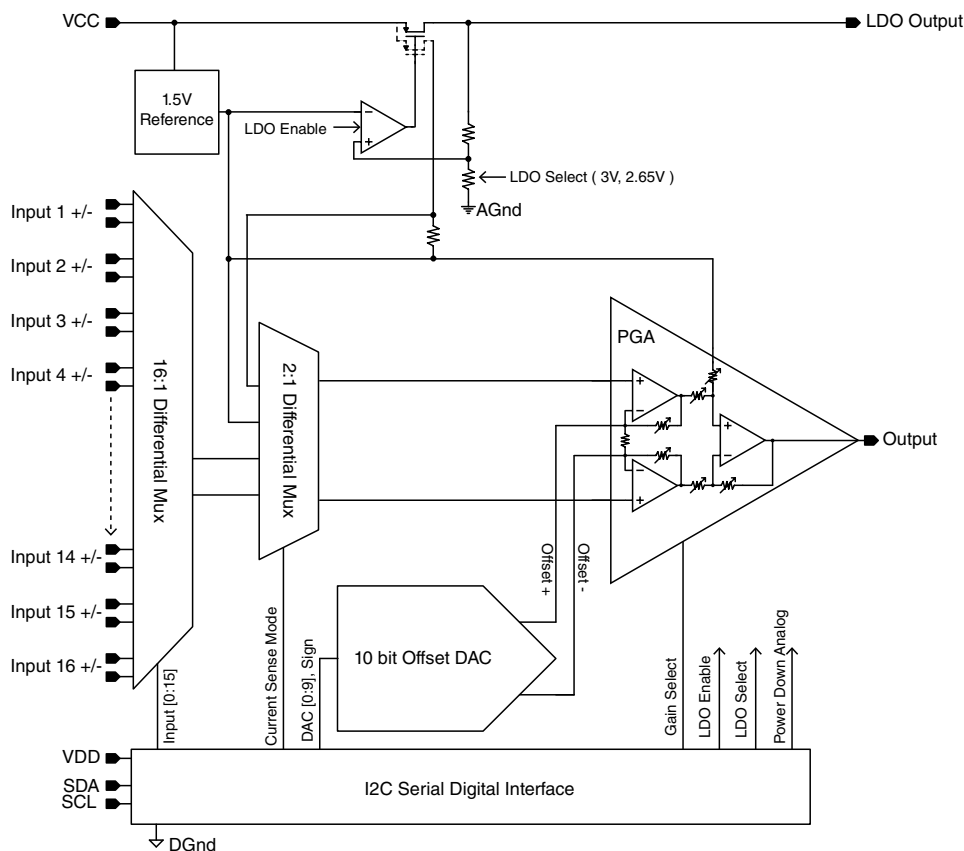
VCC

LDO Output

1.5V Reference

LDO Enable

LDO Select ( 3V, 2.65V )

AGnd

Input 1 +/-

Input 2 +/-

Input 3 +/-

Input 4 +/-

Input 14 +/-

Input 15 +/-

Input 16 +/-

16:1 Differential Mux

2:1 Differential Mux

PGA

Output

Offset +

Offset -

10 bit Offset DAC

Input [0:15]

Current Sense Mode

DAC [0:9], Sign

Gain Select

LDO Enable

LDO Select

Power Down Analog

VDD

SDA

SCL

I2C Serial Digital Interface

DGnd